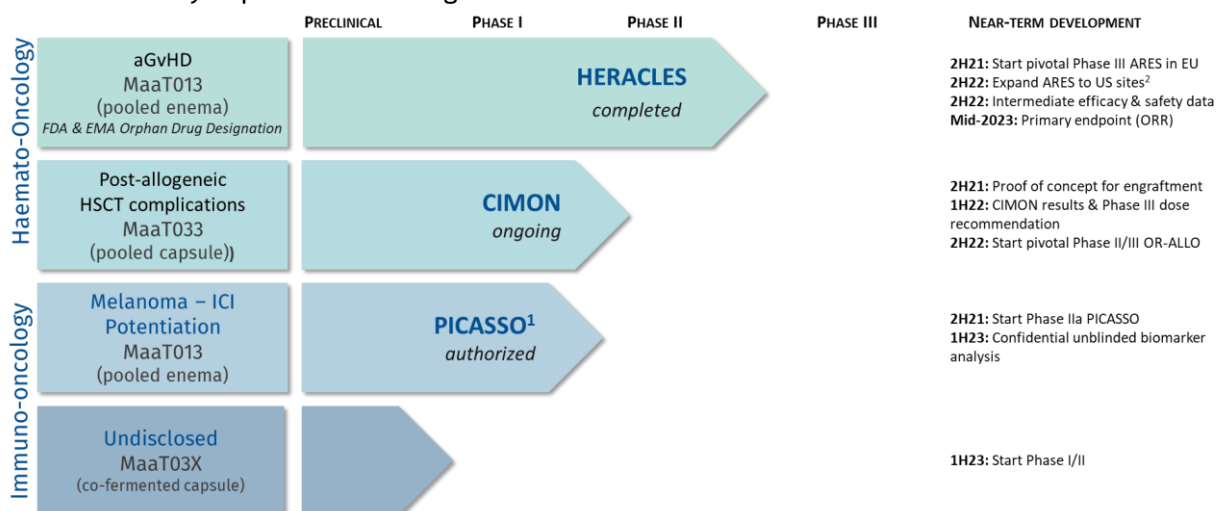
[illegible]

PRECLINICAL PHASE I PHASE II PHASE III NEAR-TERM DEVELOPMENT

Haemato-Oncology

aGvHD
MaaT013
(pooled enema)
FDA & EMA Orphan Drug Designation

HERACLES
completed

2H21: Start pivotal Phase III ARES in EU
2H22: Expand ARES to US sites$^2$
2H22: Intermediate efficacy & safety data
Mid-2023: Primary endpoint (ORR)

Post-allogeneic
HSCT complications
MaaT033
(pooled capsule))

CIMON
ongoing

2H21: Proof of concept for engraftment
1H22: CIMON results & Phase III dose recommendation
2H22: Start pivotal Phase II/III OR-ALLO

Immuno-oncology

Melanoma – ICI
Potentiation
MaaT013
(pooled enema)

PICASSO$^1$
authorized

2H21: Start Phase IIa PICASSO
1H23: Confidential unblinded biomarker analysis

Undisclosed
MaaT03X
(co-fermented capsule)

1H23: Start Phase I/II